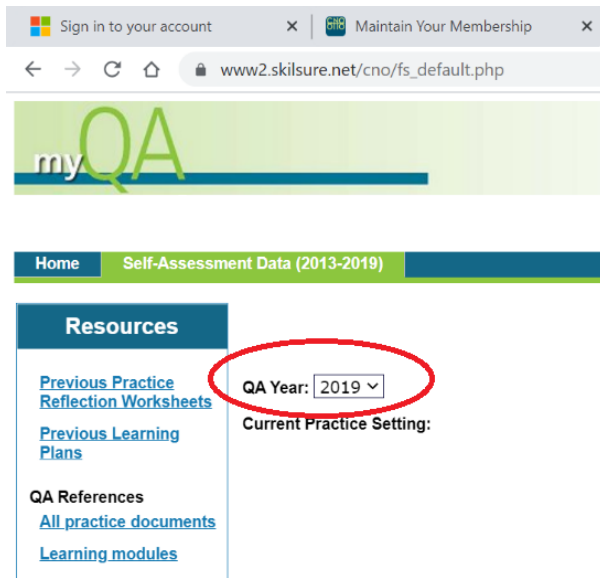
Sign in to your account ×
Maintain Your Membership ×

www2.skilsure.net/cno/fs_default.php

myQA

Home
Self-Assessment Data (2013-2019)

Resources

Previous Practice Reflection Worksheets

Previous Learning Plans

QA References

All practice documents

Learning modules

QA Year: 2019

Current Practice Setting: